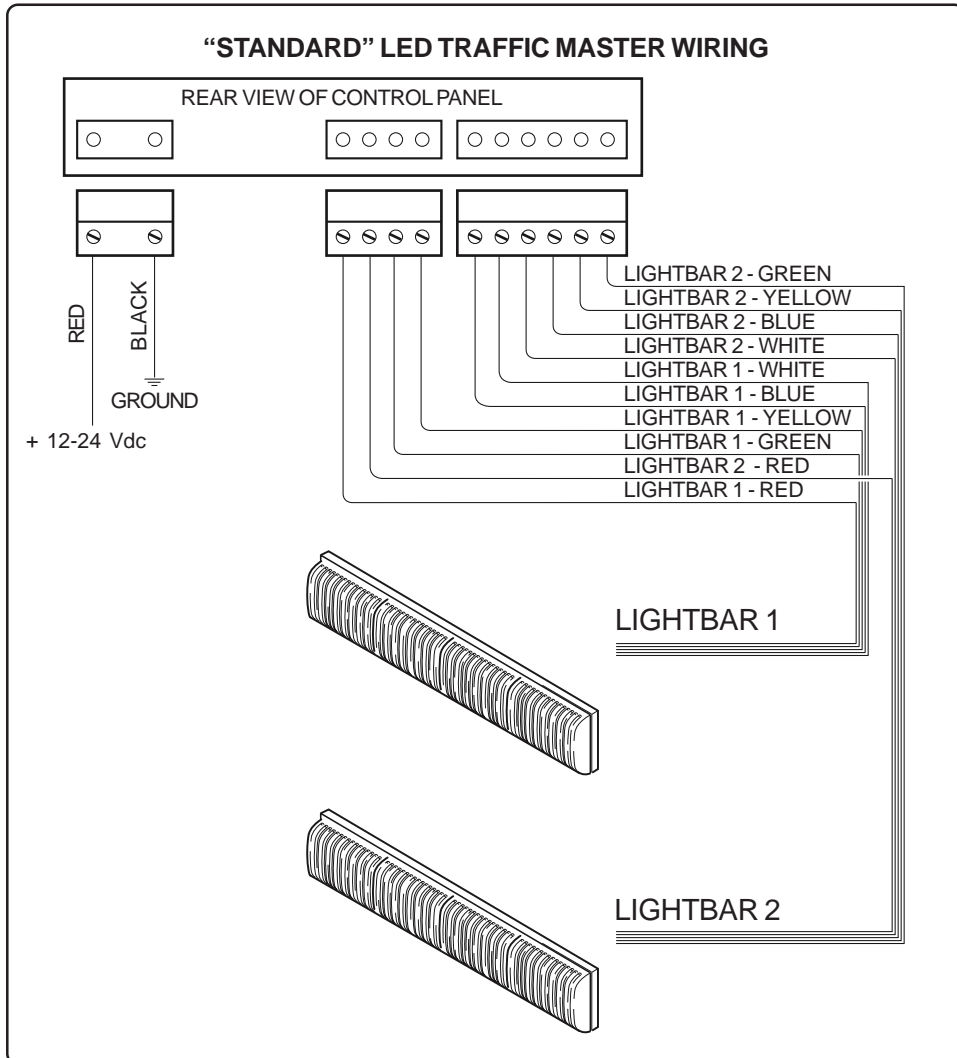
"STANDARD" LED TRAFFIC MASTER WIRING

REAR VIEW OF CONTROL PANEL

RED

BLACK

GROUND

+ 12-24 Vdc

LIGHTBAR 2 - GREEN
LIGHTBAR 2 - YELLOW
LIGHTBAR 2 - BLUE
LIGHTBAR 2 - WHITE
LIGHTBAR 1 - WHITE
LIGHTBAR 1 - BLUE
LIGHTBAR 1 - YELLOW
LIGHTBAR 1 - GREEN
LIGHTBAR 2 - RED
LIGHTBAR 1 - RED

LIGHTBAR 1

LIGHTBAR 2